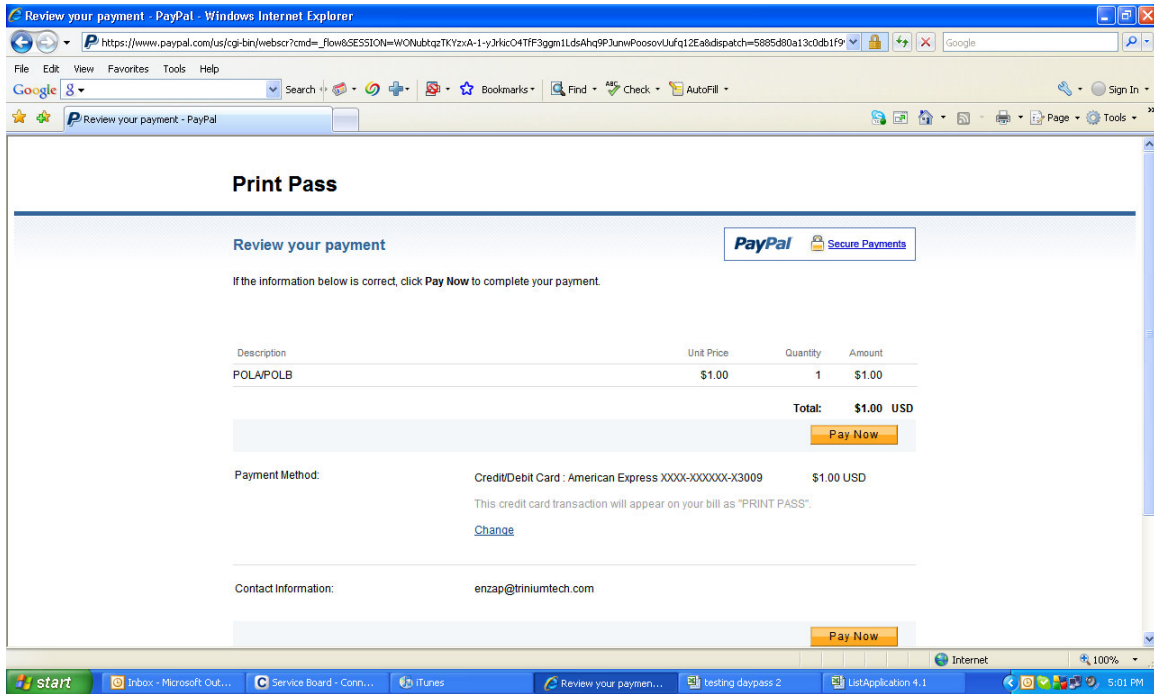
Review your payment - PayPal - Windows Internet Explorer

https://www.paypal.com/us/cgi-bin/webscr?cmd=_flow&SESSION=WONubtqzTKYzxA-1-yJrkicO4TfF3ggm1LdsAhq9PJunwPoosovUufq12Ea&dispatch=5885d80a13c0db1f9

Google

File Edit View Favorites Tools Help

Google 8 Search Bookmarks Find Check AutoFill Sign In

Review your payment - PayPal

Page Tools

Print Pass

Review your payment

PayPal Secure Payments

If the information below is correct, click Pay Now to complete your payment.

| Description | Unit Price | Quantity | Amount |
|---|---|---|---|
| POLA/POLB | \$1.00 | 1 | \$1.00 |

Total: \$1.00 USD

Pay Now

Payment Method:

Credit/Debit Card : American Express XXXX-XXXXXX-X3009 \$1.00 USD

This credit card transaction will appear on your bill as "PRINT PASS".

Change

Contact Information:

enzap@triniumtech.com

Pay Now

Internet 100%

start Inbox - Microsoft Out... Service Board - Conn... iTunes Review your paymen... testing daypass 2 ListApplication 4.1 5:01 PM